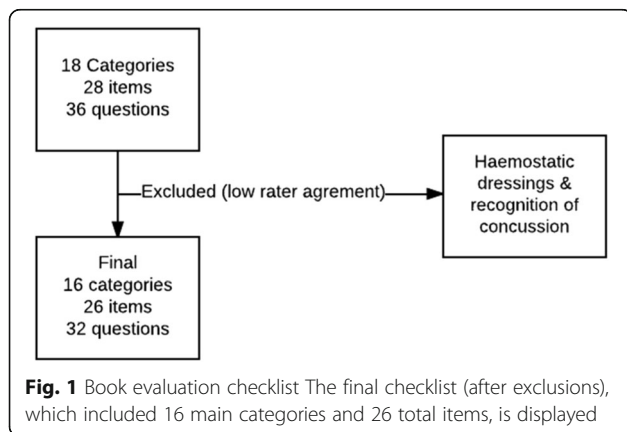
18 Categories
28 items
36 questions

Excluded (low rater agrement)

Haemostatic dressings & recognition of concussion

Final
16 categories
26 items
32 questions

**Fig. 1** Book evaluation checklist The final checklist (after exclusions), which included 16 main categories and 26 total items, is displayed